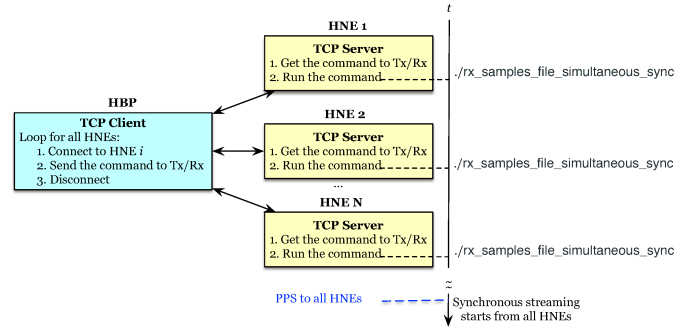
HNE 1

TCP Server
1. Get the command to Tx/Rx
2. Run the command

t

./rx_samples_file_simultaneous_sync

HBP

TCP Client
Loop for all HNEs:
1. Connect to HNE $i$
2. Send the command to Tx/Rx
3. Disconnect

HNE 2

TCP Server
1. Get the command to Tx/Rx
2. Run the command

./rx_samples_file_simultaneous_sync

...

HNE N

TCP Server
1. Get the command to Tx/Rx
2. Run the command

./rx_samples_file_simultaneous_sync

≈

PPS to all HNEs

Synchronous streaming starts from all HNEs